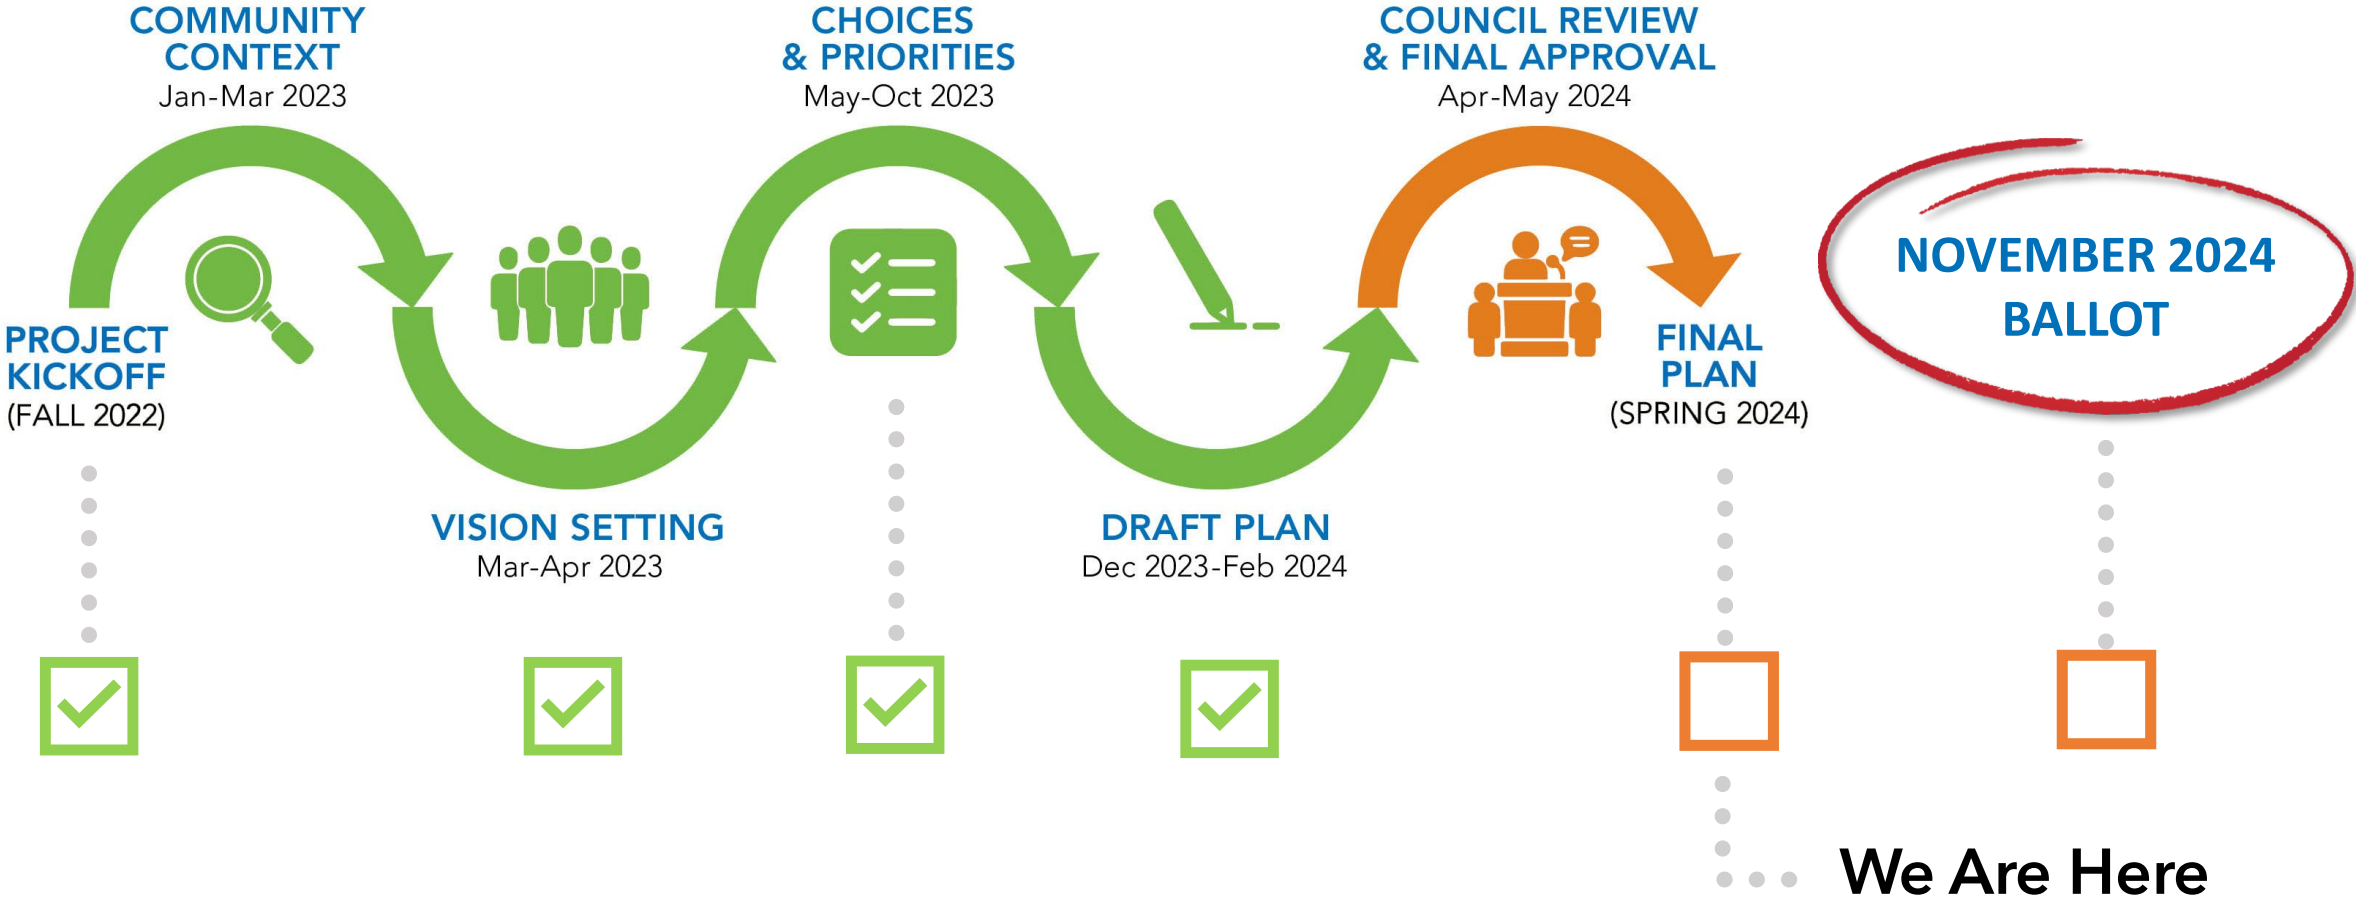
COMMUNITY CONTEXT
Jan-Mar 2023

CHOICES & PRIORITIES
May-Oct 2023

COUNCIL REVIEW & FINAL APPROVAL
Apr-May 2024

NOVEMBER 2024 BALLOT

PROJECT KICKOFF
(FALL 2022)

FINAL PLAN
(SPRING 2024)

VISION SETTING
Mar-Apr 2023

DRAFT PLAN
Dec 2023-Feb 2024

We Are Here